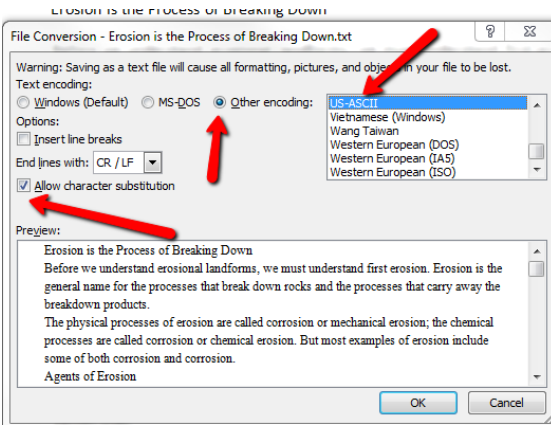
Erosion is the Process of Breaking Down

File Conversion - Erosion is the Process of Breaking Down.txt

?

Warning: Saving as a text file will cause all formatting, pictures, and objects in your file to be lost.

Text encoding:

Windows (Default)

MS-DOS

Other encoding:

US-ASCII
Vietnamese (Windows)
Wang Taiwan
Western European (DOS)
Western European (IA5)
Western European (ISO)

Options:

Insert line breaks

End lines with: CR / LF

Allow character substitution

Preview:

Erosion is the Process of Breaking Down

Before we understand erosional landforms, we must understand first erosion. Erosion is the general name for the processes that break down rocks and the processes that carry away the breakdown products.

The physical processes of erosion are called corrosion or mechanical erosion; the chemical processes are called corrosion or chemical erosion. But most examples of erosion include some of both corrosion and corrosion.

Agents of Erosion

OK

Cancel